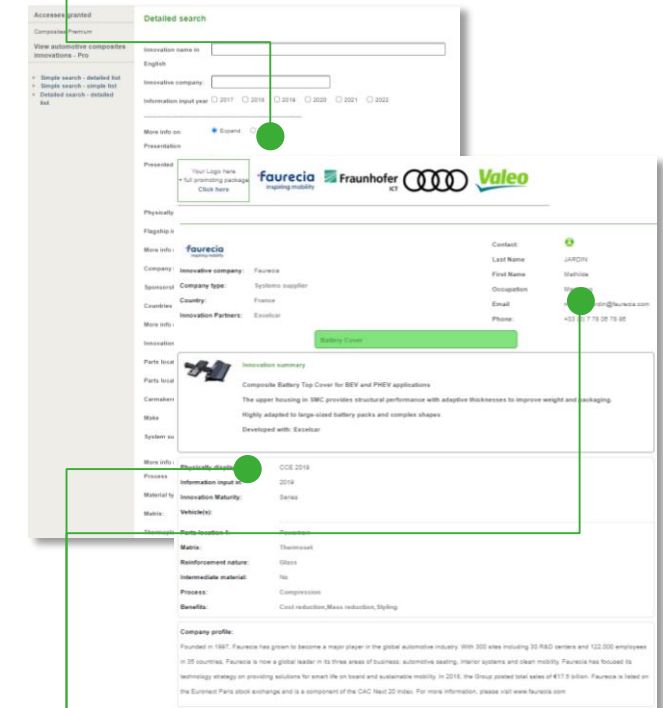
Accesses granted

Composites Premium

View automotive composites innovations - Pro

Simple search - detailed list
Simple search - simple list
Detailed search - detailed list

Detailed search

Innovation name in English

Innovative company:

Information input year ☐ 2017 ☐ 2018 ☐ 2019 ☐ 2020 ☐ 2021 ☐ 2022

More info on: ● Expand

Presentation

Presented

Your Logo here
+ full promoting package
Click here

faurecia inspiring mobility
Fraunhofer ICT
Valeo

Physically

Flagship i

More info

Company

Sponsors

Countries

More info

Innovation

Parts locat

Parts locat

Carmakers

Make

System su

More info

Process

Material ty

Matrix

faurecia inspiring mobility

Innovative company: Faurecia
Company type: Systems supplier
Country: France
Innovation Partners: Excelcar

Contact:
Last Name JARDIN
First Name Mathilde
Occupation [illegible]
Email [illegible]rdin@faurecia.com
Phone: +33 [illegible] 7 79 05 78 95

Battery Cover

Innovation summary

Composite Battery Top Cover for BEV and PHEV applications

The upper housing in SMC provides structural performance with adaptive thicknesses to improve weight and packaging.

Highly adapted to large-sized battery packs and complex shapes

Developed with: Excelcar

Physically displ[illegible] CCE 2019
Information input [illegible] 2019
Innovation Maturity: Series
Vehicle(s):

Parts location 1: Powertrain
Matrix: Thermoset
Reinforcement nature: Glass
Intermediate material: No
Process: Compression
Benefits: Cost reduction,Mass reduction, Styling

Company profile:

Founded in 1997, Faurecia has grown to become a major player in the global automotive industry. With 300 sites including 30 R&D centers and 122,000 employees in 35 countries, Faurecia is now a global leader in its three areas of business: automotive seating, interior systems and clean mobility. Faurecia has focused its technology strategy on providing solutions for smart life on board and sustainable mobility. In 2018, the Group posted total sales of €17.5 billion. Faurecia is listed on the Euronext Paris stock exchange and is a component of the CAC Next 20 index. For more information, please visit www.faurecia.com